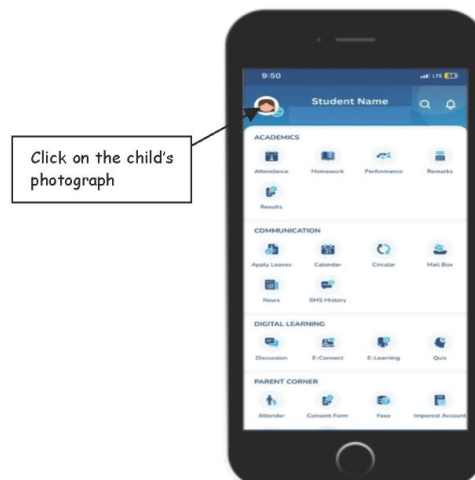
Click on the child's photograph

9:50

LTE

Student Name

ACADEMICS

Attendance

Homework

Performance

Remarks

Results

COMMUNICATION

Apply Leaves

Calendar

Circular

Mail Box

News

SMS History

DIGITAL LEARNING

Discussion

E-Connect

E-Learning

Quiz

PARENT CORNER

Attender

Consent Form

Fees

Imprest Account